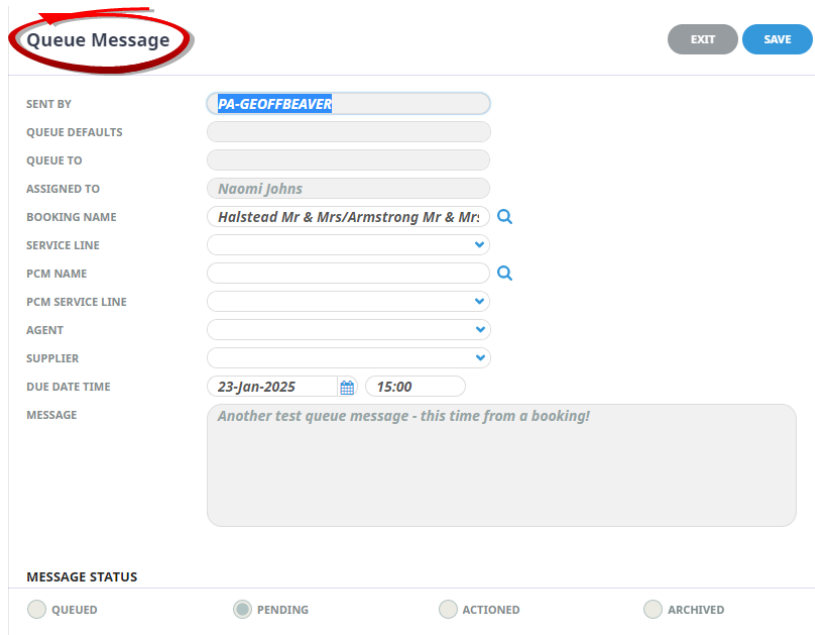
Queue Message

EXIT SAVE

SENT BY PA-GEOFFBEAVER

QUEUE DEFAULTS

QUEUE TO

ASSIGNED TO Naomi Johns

BOOKING NAME Halstead Mr & Mrs/Armstrong Mr & Mr:

SERVICE LINE

PCM NAME

PCM SERVICE LINE

AGENT

SUPPLIER

DUE DATE TIME 23-Jan-2025 15:00

MESSAGE Another test queue message - this time from a booking!

MESSAGE STATUS

QUEUED PENDING ACTIONED ARCHIVED